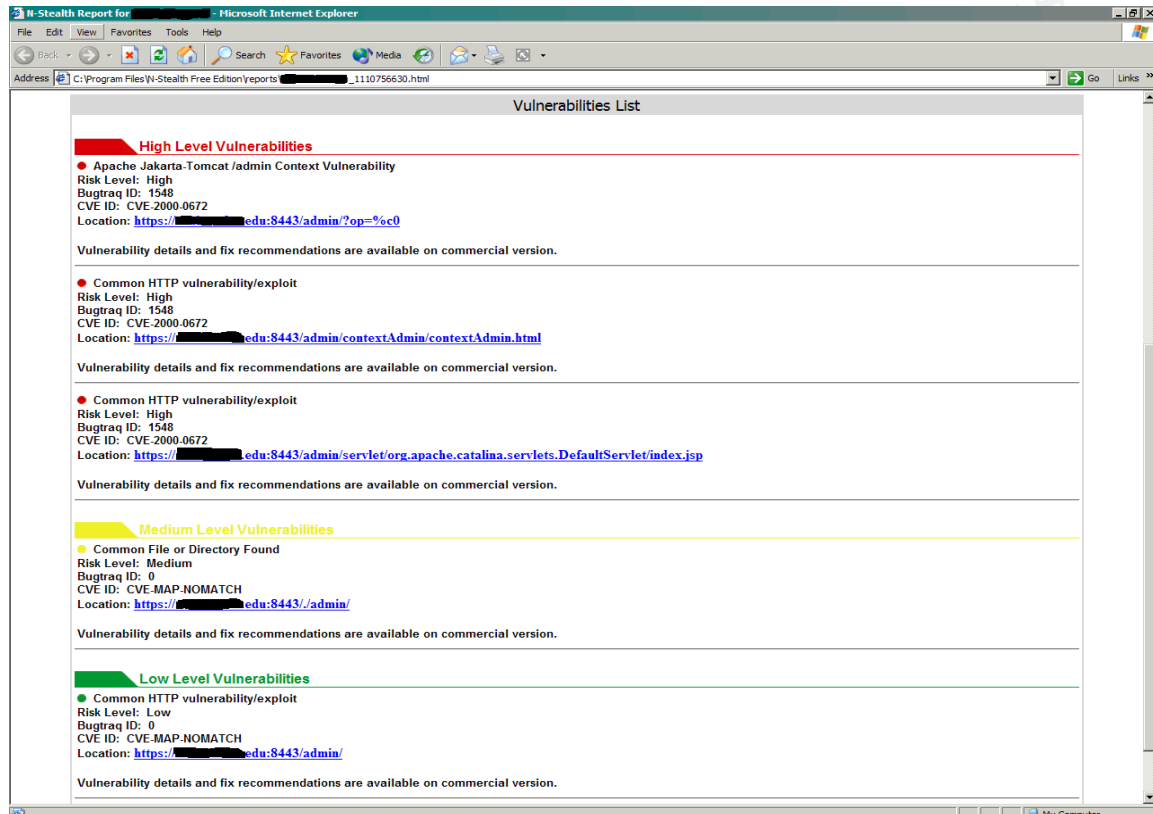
N-Stealth Report for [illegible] - Microsoft Internet Explorer

File Edit View Favorites Tools Help

Back Search Favorites Media

Address C:\Program Files\N-Stealth Free Edition\reports\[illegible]_1110756630.html Go Links

Vulnerabilities List

High Level Vulnerabilities

Apache Jakarta-Tomcat /admin Context Vulnerability
Risk Level: High
Bugtraq ID: 1548
CVE ID: CVE-2000-0672
Location: https://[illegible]edu:8443/admin/?op=%c0

Vulnerability details and fix recommendations are available on commercial version.

Common HTTP vulnerability/exploit
Risk Level: High
Bugtraq ID: 1548
CVE ID: CVE-2000-0672
Location: https://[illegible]edu:8443/admin/contextAdmin/contextAdmin.html

Vulnerability details and fix recommendations are available on commercial version.

Common HTTP vulnerability/exploit
Risk Level: High
Bugtraq ID: 1548
CVE ID: CVE-2000-0672
Location: https://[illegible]edu:8443/admin/servlet/org.apache.catalina.servlets.DefaultServlet/index.jsp

Vulnerability details and fix recommendations are available on commercial version.

Medium Level Vulnerabilities

Common File or Directory Found
Risk Level: Medium
Bugtraq ID: 0
CVE ID: CVE-MAP-NOMATCH
Location: https://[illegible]edu:8443/./admin/

Vulnerability details and fix recommendations are available on commercial version.

Low Level Vulnerabilities

Common HTTP vulnerability/exploit
Risk Level: Low
Bugtraq ID: 0
CVE ID: CVE-MAP-NOMATCH
Location: https://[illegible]edu:8443/admin/

Vulnerability details and fix recommendations are available on commercial version.